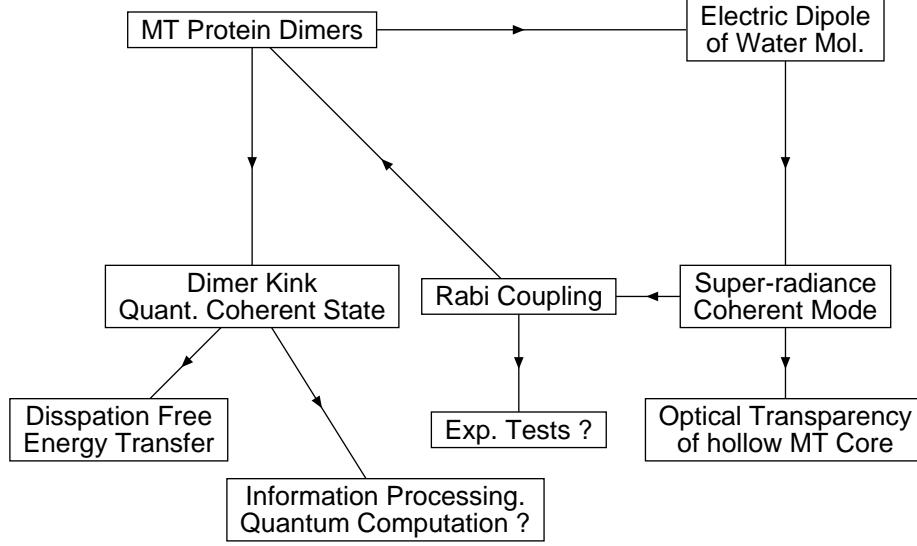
MT Protein Dimers

Electric Dipole of Water Mol.

Dimer Kink Quant. Coherent State

Rabi Coupling

Super-radiance Coherent Mode

Disspation Free Energy Transfer

Exp. Tests ?

Optical Transparency of hollow MT Core

Information Processing. Quantum Computation ?